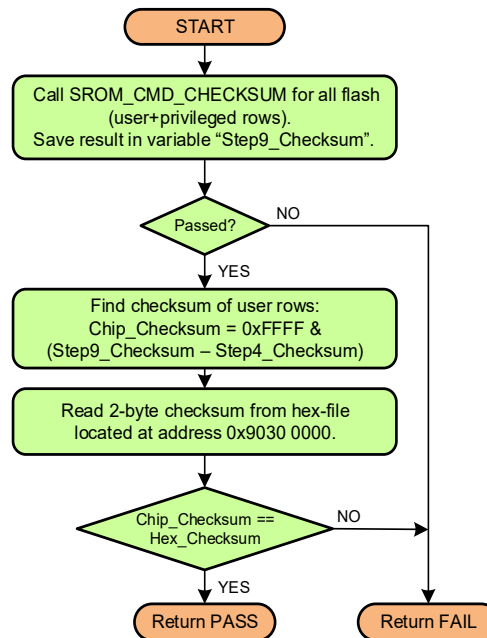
START

Call SROM_CMD_CHECKSUM for all flash (user+privileged rows).
Save result in variable "Step9_Checksum".

Passed?

NO

YES

Find checksum of user rows:
Chip_Checksum = 0xFFFF &
(Step9_Checksum – Step4_Checksum)

Read 2-byte checksum from hex-file located at address 0x9030 0000.

Chip_Checksum == Hex_Checksum

NO

YES

Return PASS

Return FAIL